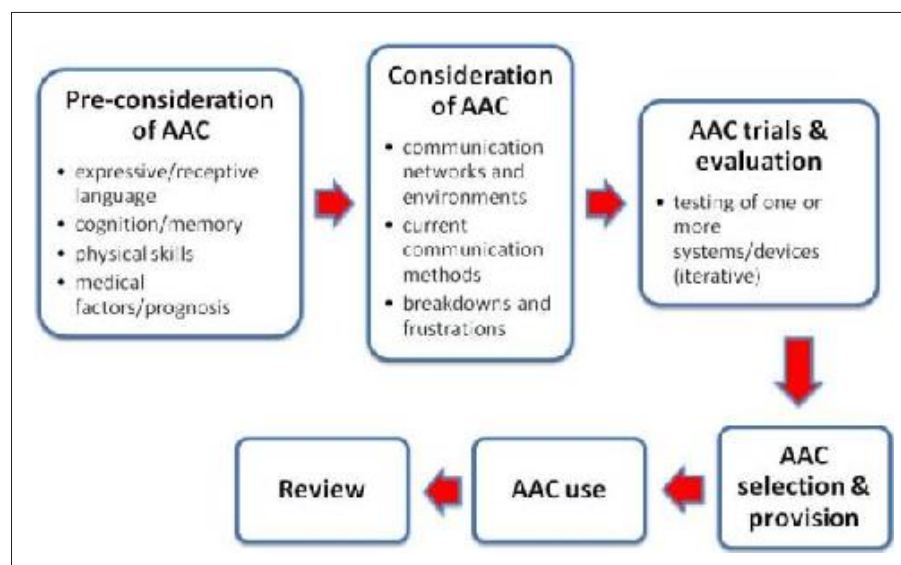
Pre-consideration of AAC

- expressive/receptive language
- cognition/memory
- physical skills
- medical factors/prognosis

Consideration of AAC

- communication networks and environments
- current communication methods
- breakdowns and frustrations

AAC trials & evaluation

- testing of one or more systems/devices (iterative)

AAC selection & provision

AAC use

Review